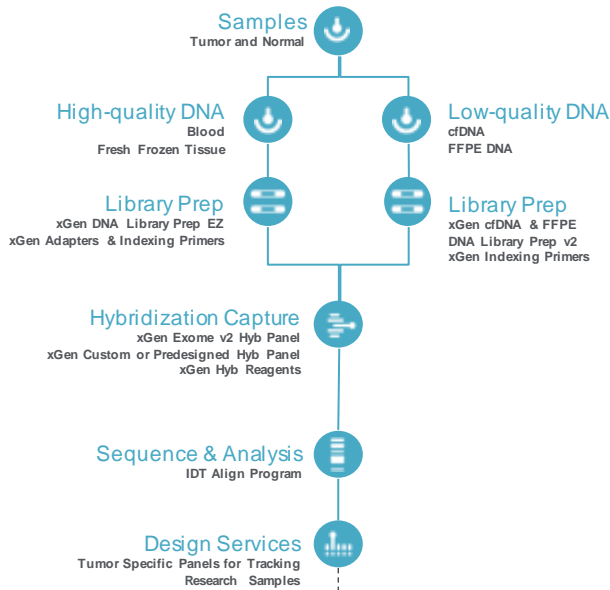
Samples
Tumor and Normal

High-quality DNA
Blood
Fresh Frozen Tissue

Low-quality DNA
cfDNA
FFPE DNA

Library Prep
xGen DNA Library Prep EZ
xGen Adapters & Indexing Primers

Library Prep
xGen cfDNA & FFPE DNA Library Prep v2
xGen Indexing Primers

Hybridization Capture
xGen Exome v2 Hyb Panel
xGen Custom or Predesigned Hyb Panel
xGen Hyb Reagents

Sequence & Analysis
IDT Align Program

Design Services
Tumor Specific Panels for Tracking Research Samples